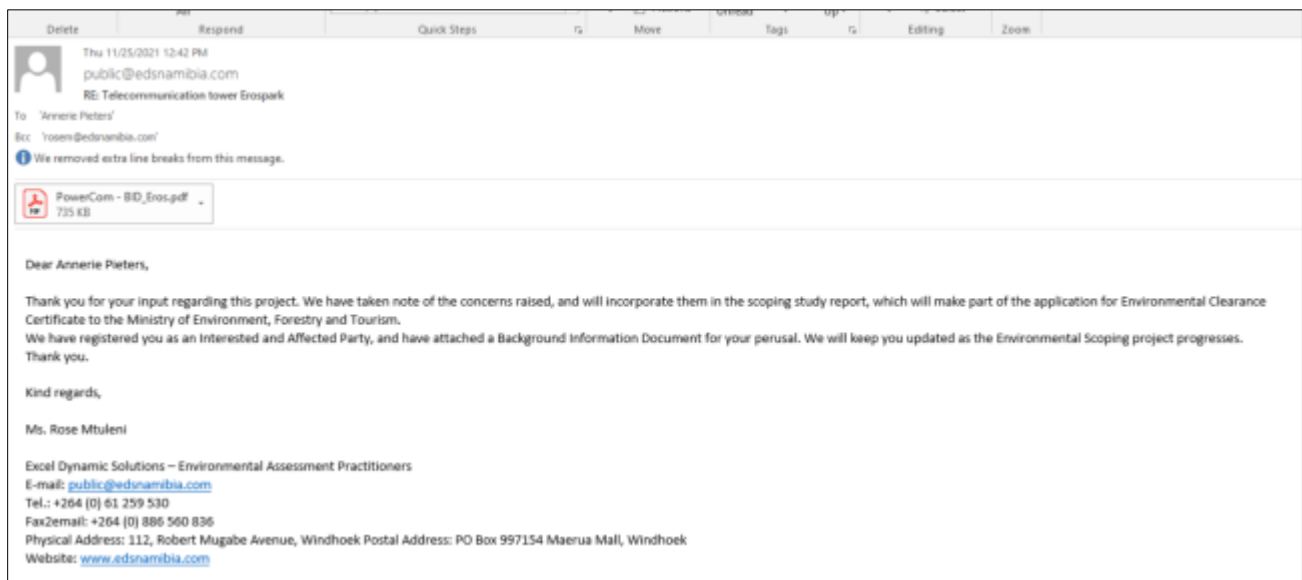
Delete Respond Quick Steps Move Tags Editing Zoom

Thu 11/25/2021 12:42 PM
public@edsnamibia.com
RE: Telecommunication tower Erospark
To 'Annerie Pieters'
Bcc 'rosem@edsnamibia.com'
We removed extra line breaks from this message.

PowerCom - BID_Eros.pdf
735 KB

Dear Annerie Pieters,

Thank you for your input regarding this project. We have taken note of the concerns raised, and will incorporate them in the scoping study report, which will make part of the application for Environmental Clearance Certificate to the Ministry of Environment, Forestry and Tourism.
We have registered you as an Interested and Affected Party, and have attached a Background Information Document for your perusal. We will keep you updated as the Environmental Scoping project progresses.
Thank you.

Kind regards,

Ms. Rose Mtuleni

Excel Dynamic Solutions – Environmental Assessment Practitioners
E-mail: public@edsnamibia.com
Tel.: +264 (0) 61 259 530
Fax2email: +264 (0) 886 560 836
Physical Address: 112, Robert Mugabe Avenue, Windhoek Postal Address: PO Box 997154 Maerua Mall, Windhoek
Website: www.edsnamibia.com